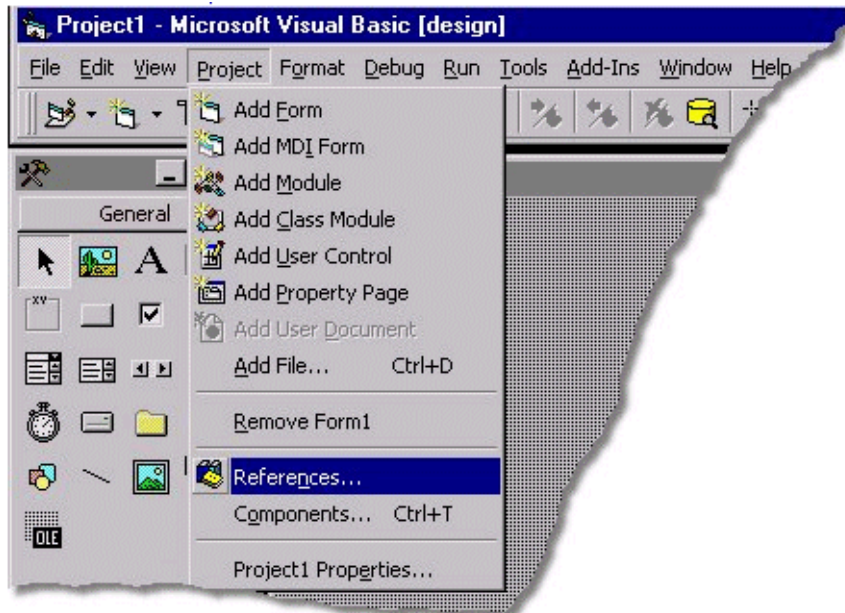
Project1 - Microsoft Visual Basic [design]

File Edit View Project Format Debug Run Tools Add-Ins Window Help

General

Add Form
Add MDI Form
Add Module
Add Class Module
Add User Control
Add Property Page
Add User Document
Add File... Ctrl+D
Remove Form1
References...
Components... Ctrl+T
Project1 Properties...

xy

OLE